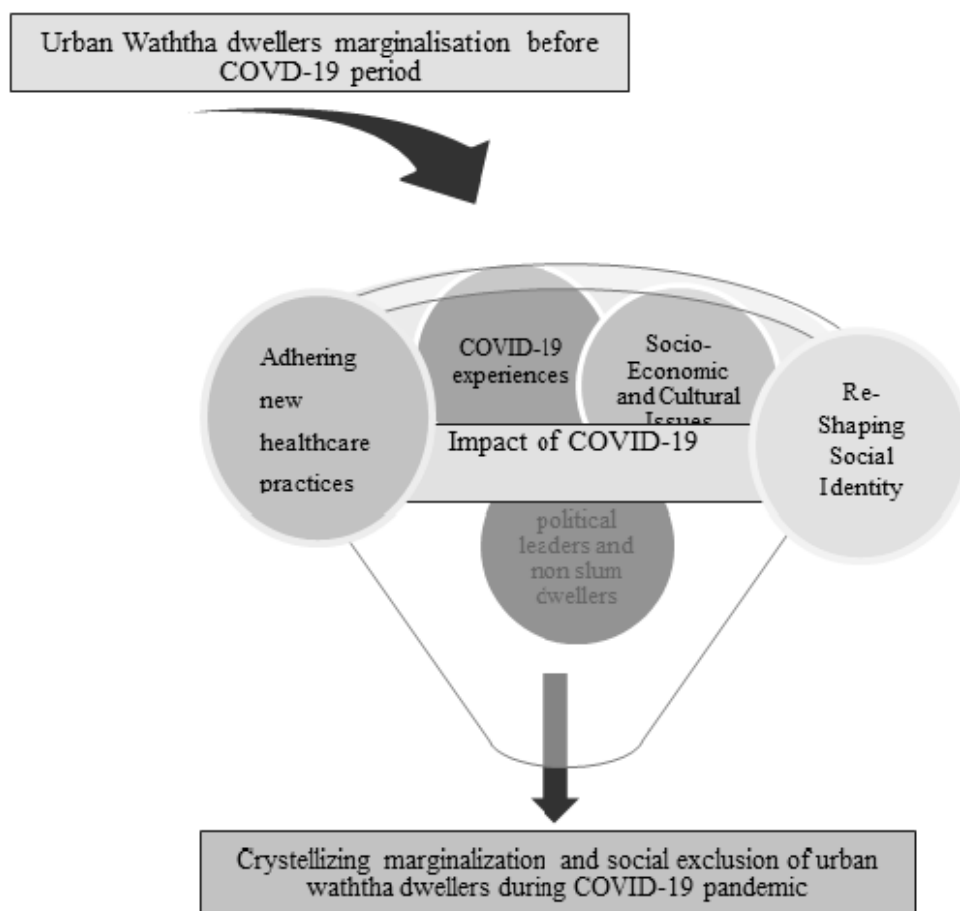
Urban Waththa dwellers marginalisation before COVD-19 period

Adhering new healthcare practices

COVID-19 experiences

Socio-Economic and Cultural Issues

Impact of COVID-19

Re-Shaping Social Identity

political leaders and non slum dwellers

Crystellizing marginalization and social exclusion of urban waththa dwellers during COVID-19 pandemic